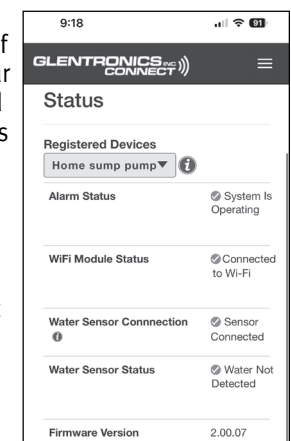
9:18

91

GLENTRONICS INC CONNECT

Status

Registered Devices

Home sump pump

Alarm Status

System Is Operating

WiFi Module Status

Connected to Wi-Fi

Water Sensor Connnection

Sensor Connected

Water Sensor Status

Water Not Detected

Firmware Version

2.00.07